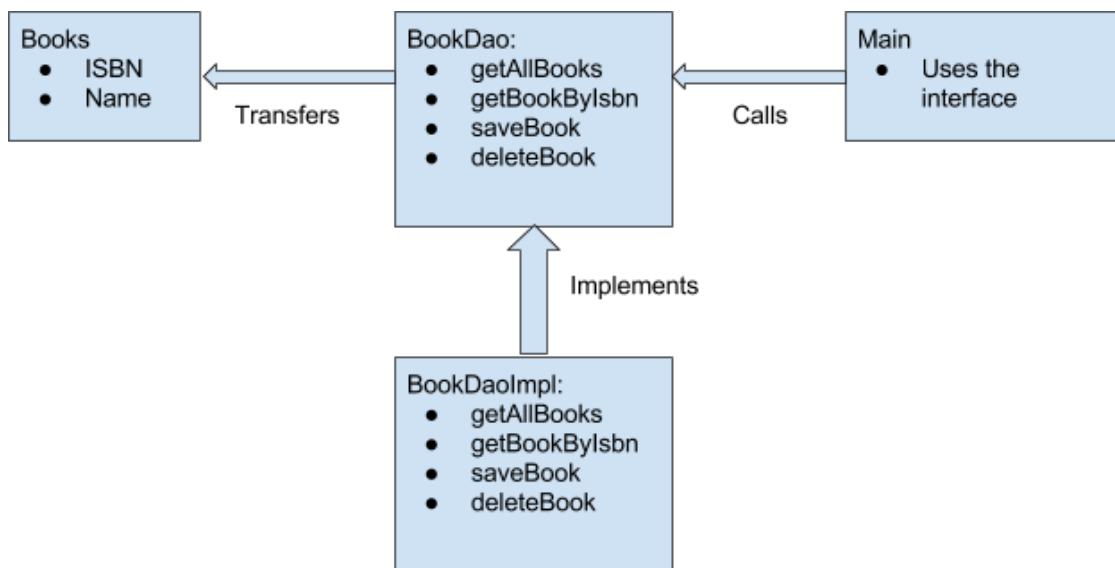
Books
- ISBN
- Name

Transfers

BookDao:
- getAllBooks
- getBookByIsbn
- saveBook
- deleteBook

Calls

Main
- Uses the interface

Implements

BookDaoImpl:
- getAllBooks
- getBookByIsbn
- saveBook
- deleteBook